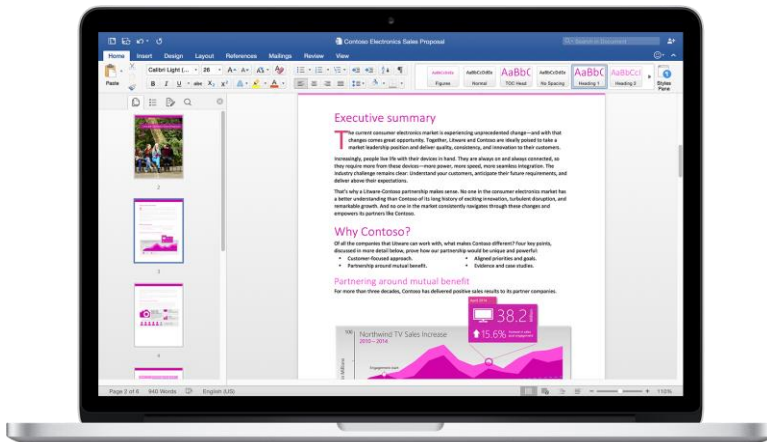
Contoso Electronics Sales Proposal

Search in Document

Home Insert Design Layout References Mailings Review View

Calibri Light (... 26

Paste

AaBbCcDdEe Figures
AaBbCcDdEe Normal
AaBbC TOC Head
AaBbCcDdEe No Spacing
AaBbCc Heading 1
AaBbCcI Heading 2

Styles Pane

2

3

4

Executive summary

The current consumer electronics market is experiencing unprecedented change—and with that change comes great opportunity. Together, Litware and Contoso are ideally poised to take a market leadership position and deliver quality, consistency, and innovation to their customers.

Increasingly, people live life with their devices in hand. They are always on and always connected, so they require more from these devices—more power, more speed, more seamless integration. The industry challenge remains clear: Understand your customers, anticipate their future requirements, and deliver above their expectations.

That's why a Litware-Contoso partnership makes sense. No one in the consumer electronics market has a better understanding than Contoso of its long history of exciting innovation, turbulent disruption, and remarkable growth. And no one in the market consistently navigates through these changes and empowers its partners like Contoso.

Why Contoso?

Of all the companies that Litware can work with, what makes Contoso different? Four key points, discussed in more detail below, prove how our partnership would be unique and powerful:

• Customer-focused approach.
• Partnership around mutual benefit.
• Aligned priorities and goals.
• Evidence and case studies.

Partnering around mutual benefit

For more than three decades, Contoso has delivered positive sales results to its partner companies.

April 2014

38.2

15.6%

Northwind TV Sales Increase

2010 – 2014

Page 2 of 6 940 Words English (US) 110%